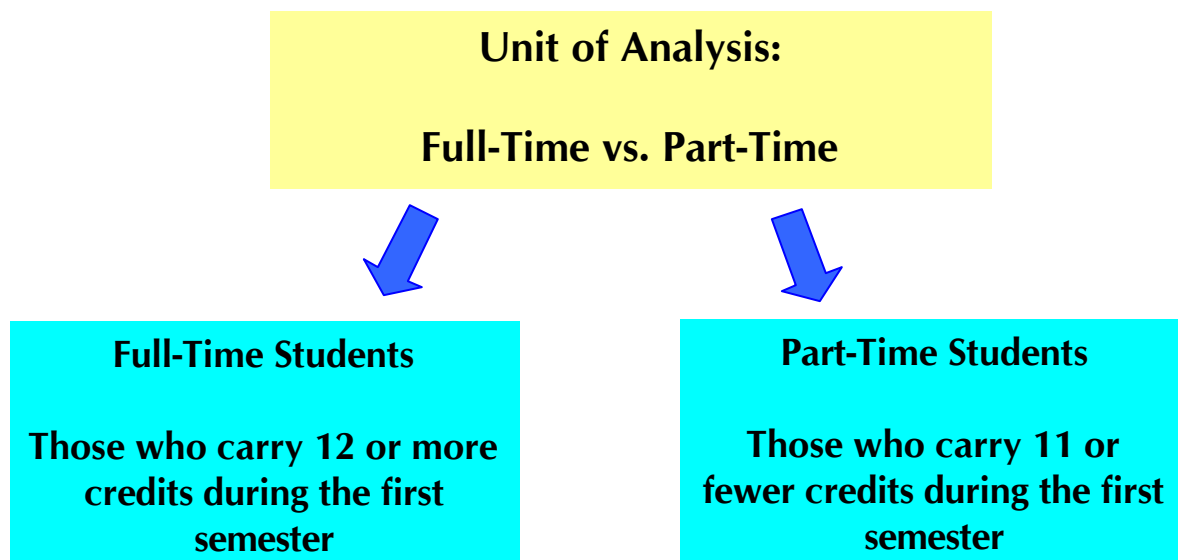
Unit of Analysis:

Full-Time vs. Part-Time

Full-Time Students

Those who carry 12 or more credits during the first semester

Part-Time Students

Those who carry 11 or fewer credits during the first semester